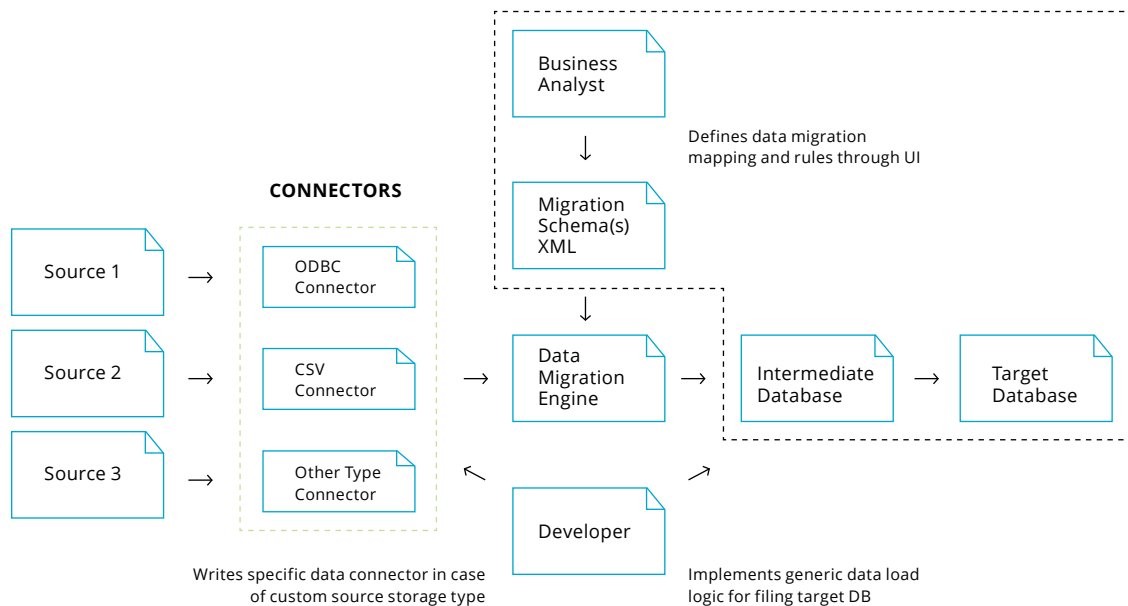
Business Analyst

Defines data migration mapping and rules through UI

Migration Schema(s) XML

CONNECTORS

Source 1

Source 2

Source 3

ODBC Connector

CSV Connector

Other Type Connector

Data Migration Engine

Intermediate Database

Target Database

Developer

Writes specific data connector in case of custom source storage type

Implements generic data load logic for filing target DB